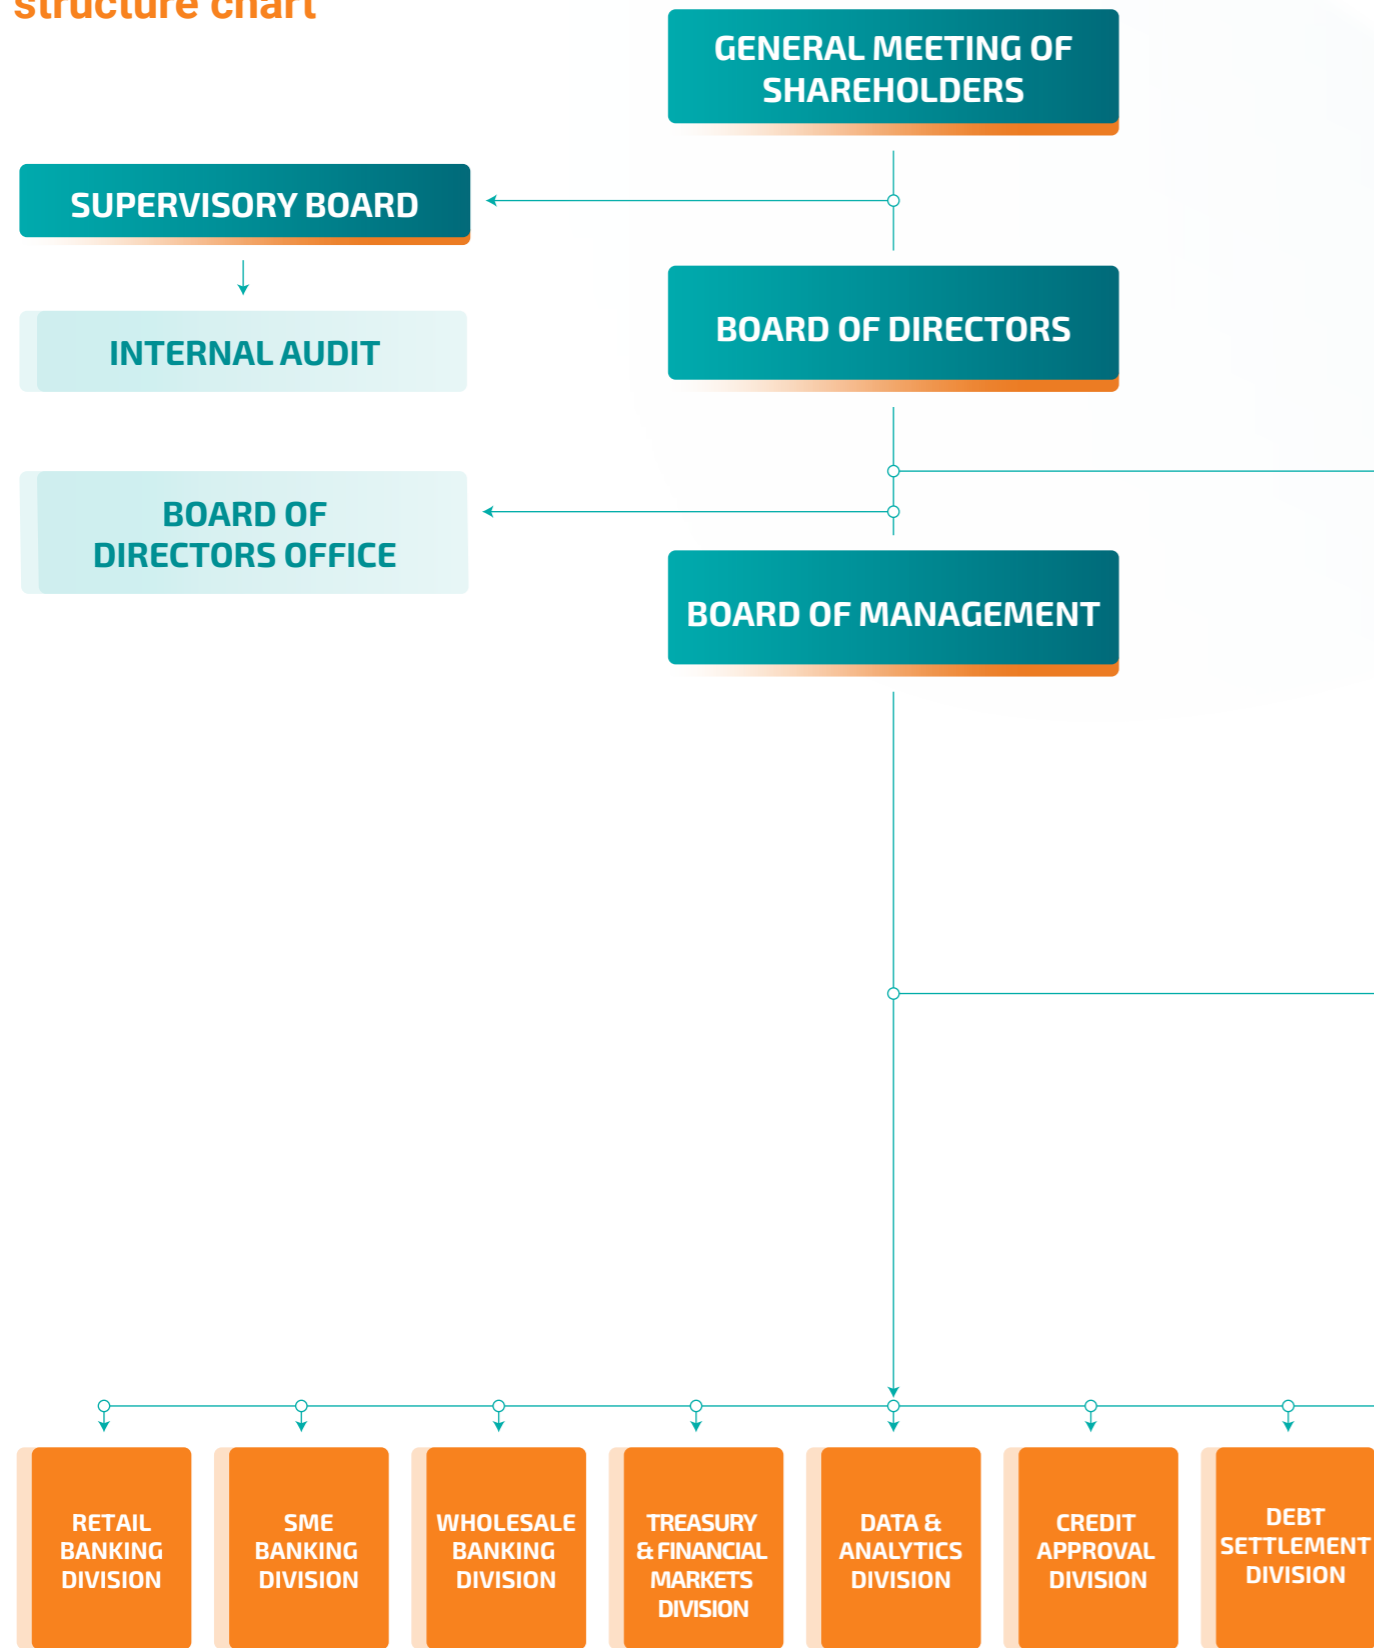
structure chart

GENERAL MEETING OF SHAREHOLDERS

SUPERVISORY BOARD

INTERNAL AUDIT

BOARD OF DIRECTORS

BOARD OF DIRECTORS OFFICE

BOARD OF MANAGEMENT

RETAIL BANKING DIVISION

SME BANKING DIVISION

WHOLESALE BANKING DIVISION

TREASURY & FINANCIAL MARKETS DIVISION

DATA & ANALYTICS DIVISION

CREDIT APPROVAL DIVISION

DEBT SETTLEMENT DIVISION